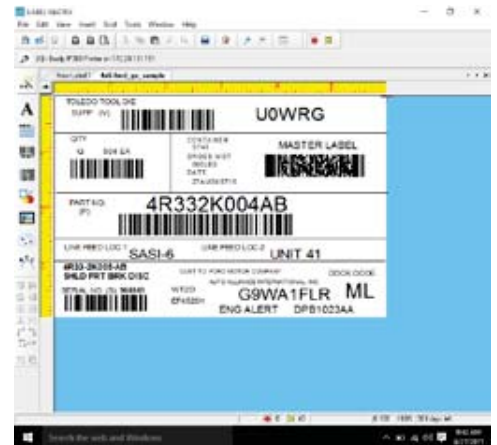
LABEL MATRIX
File Edit View Insert Draft Tools Window Help

TOLEDO TOOL DIE
SUPP (V)
U0WRG
QTY
Q 504 EA
CONTAINER
STAT
ORDER MGT
ISSUED
DATE
MASTER LABEL
PART NO.
(P)
4R332K004AB
LINE FEED LOC 1
SASI-6
LINE FEED LOC 2
UNIT 41
4R33-2K004-AB
SHLD PRT BRK DISC
SERIAL NO. (S)
CUST TO FORD MOTOR COMPANY
DOCK CODE
G9WA1FLR
ML
ENG ALERT
DPB1023AA
Search the web and Windows